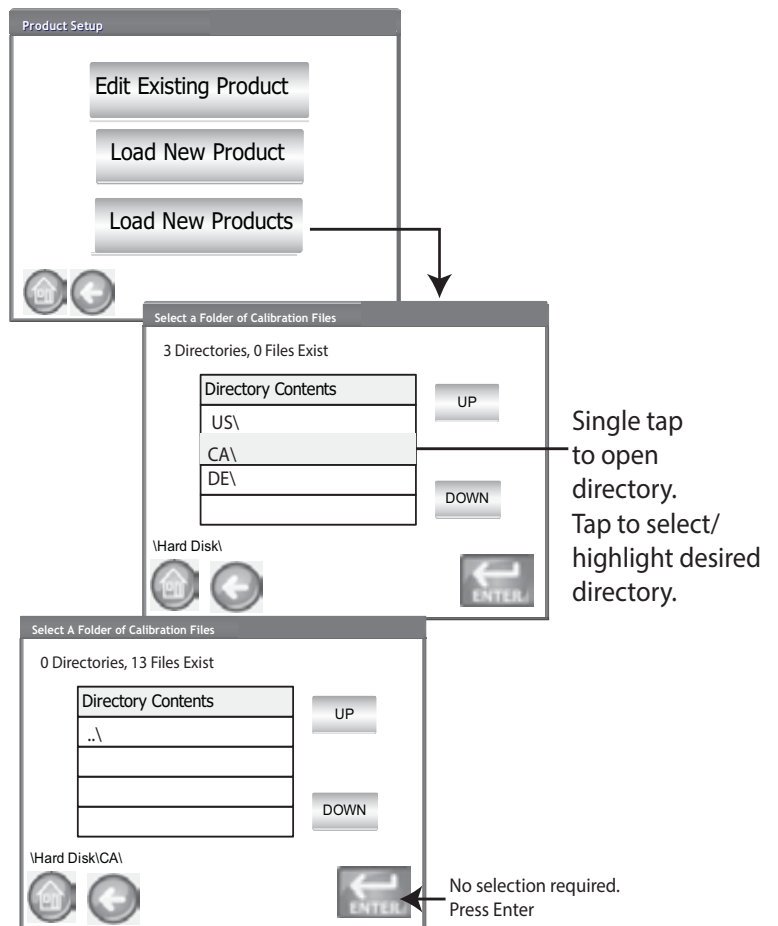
Product Setup

Edit Existing Product

Load New Product

Load New Products

Select a Folder of Calibration Files

3 Directories, 0 Files Exist

| Directory Contents |
|---|
| US\ |
| CA\ |
| DE\ |
| |

UP

DOWN

\Hard Disk\

ENTER

Single tap to open directory. Tap to select/ highlight desired directory.

Select A Folder of Calibration Files

0 Directories, 13 Files Exist

| Directory Contents |
|---|
| ..\ |
| |
| |
| |

UP

DOWN

\Hard Disk\CA\

ENTER

No selection required. Press Enter